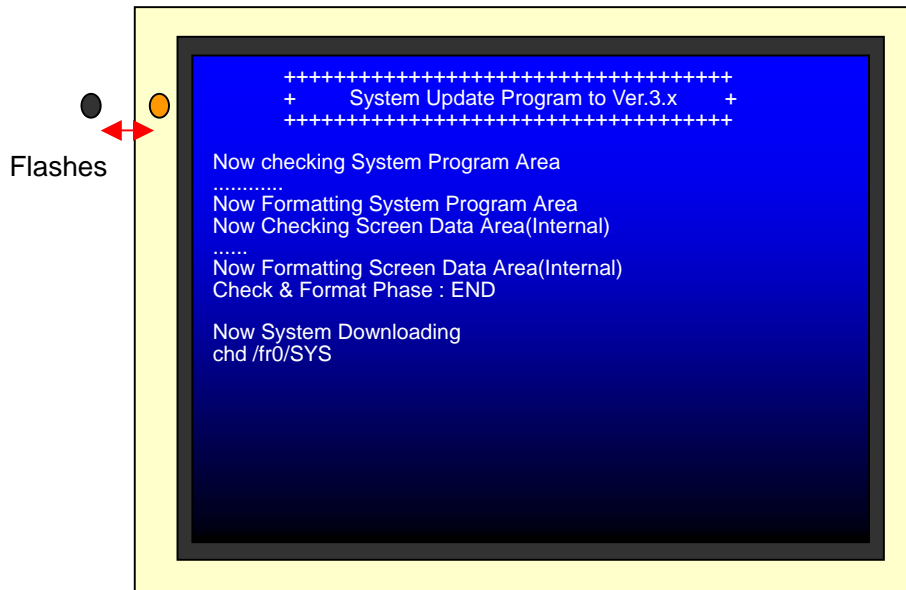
Flashes

+++++++++++++++++++++++++++++++++++
+ System Update Program to Ver.3.x +
+++++++++++++++++++++++++++++++++++

Now checking System Program Area
............
Now Formatting System Program Area
Now Checking Screen Data Area(Internal)
......
Now Formatting Screen Data Area(Internal)
Check & Format Phase : END

Now System Downloading
chd /fr0/SYS